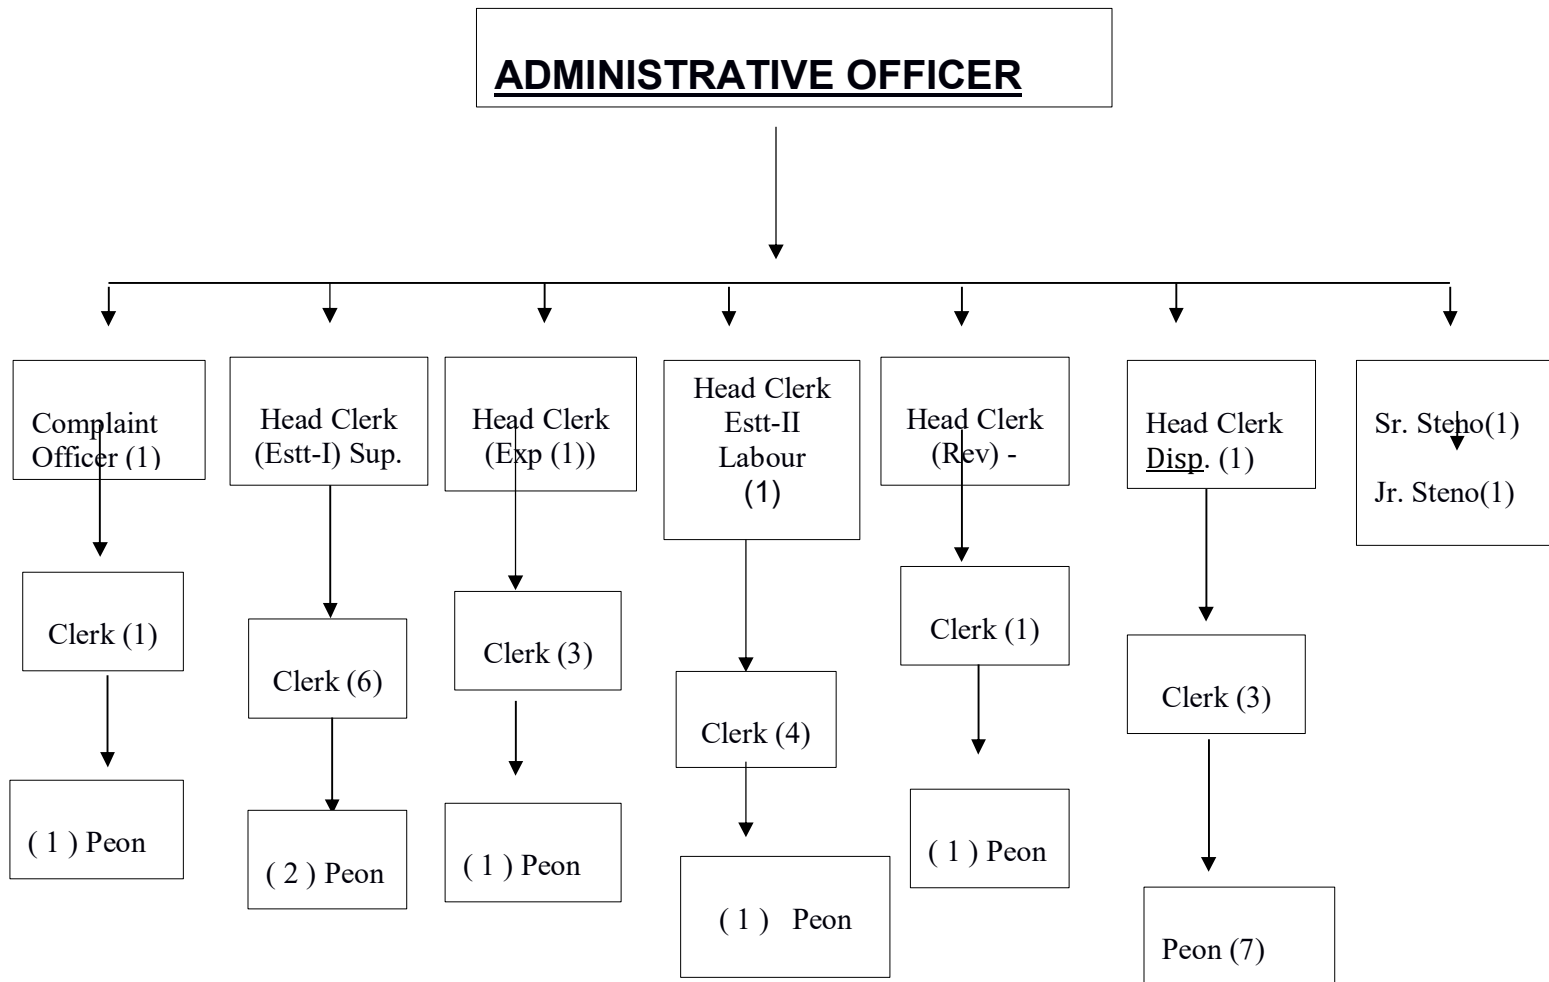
ADMINISTRATIVE OFFICER

Complaint Officer (1)

Clerk (1)

( 1 ) Peon

Head Clerk (Estt-I) Sup.

Clerk (6)

( 2 ) Peon

Head Clerk (Exp (1))

Clerk (3)

( 1 ) Peon

Head Clerk Estt-II Labour (1)

Clerk (4)

( 1 ) Peon

Head Clerk (Rev) -

Clerk (1)

( 1 ) Peon

Head Clerk Disp. (1)

Clerk (3)

Peon (7)

Sr. Steno(1)

Jr. Steno(1)